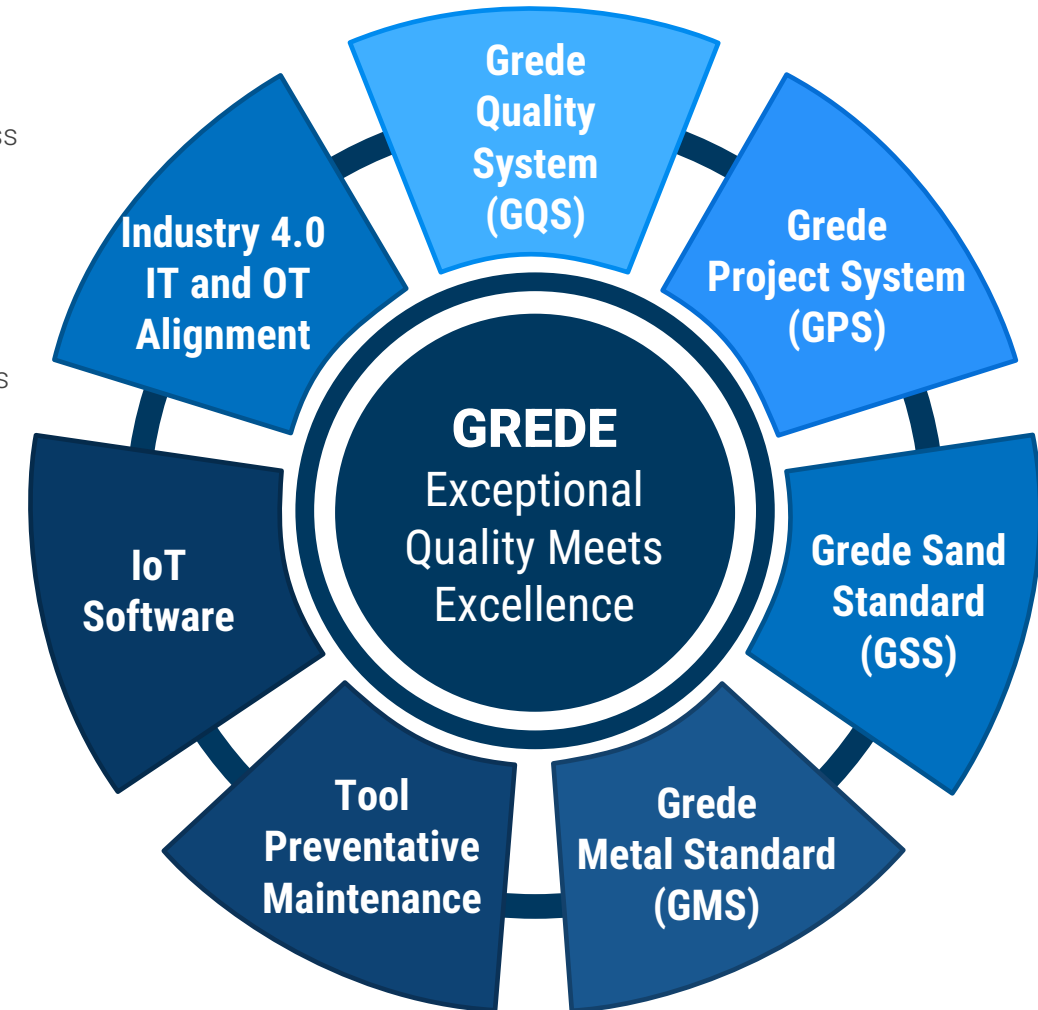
ss

s

Grede Quality System (GQS)

Grede Project System (GPS)

Grede Sand Standard (GSS)

Grede Metal Standard (GMS)

Tool Preventative Maintenance

IoT Software

Industry 4.0 IT and OT Alignment

GREDE
Exceptional Quality Meets Excellence